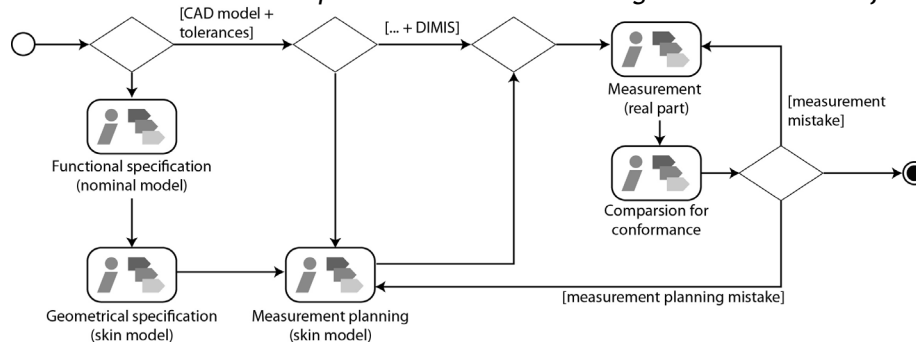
[CAD model + tolerances]

[... + DIMIS]

Measurement (real part)

[measurement mistake]

Functional specification (nominal model)

Comparsion for conformance

Geometrical specification (skin model)

Measurement planning (skin model)

[measurement planning mistake]